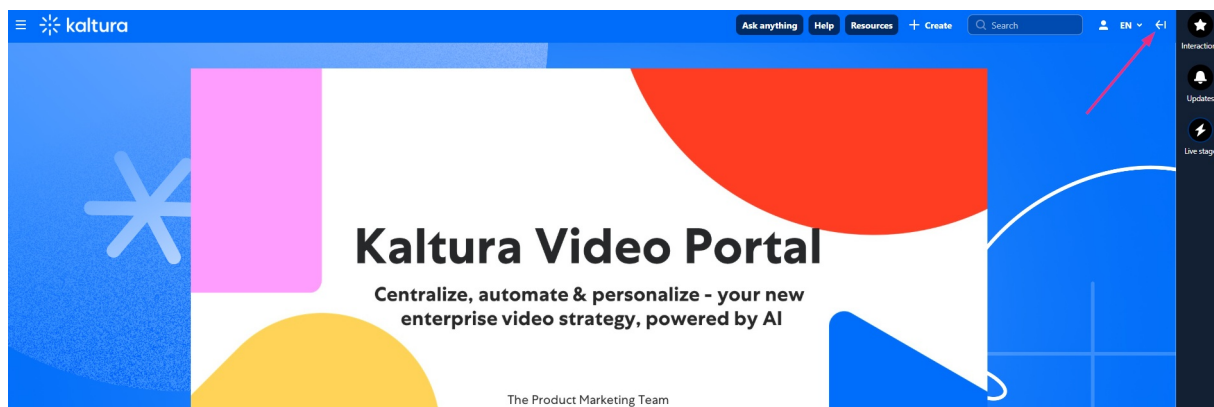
kaltura

Ask anything Help Resources + Create Search EN

Interaction
Updates
Live stage

Kaltura Video Portal

Centralize, automate & personalize - your new enterprise video strategy, powered by AI

The Product Marketing Team